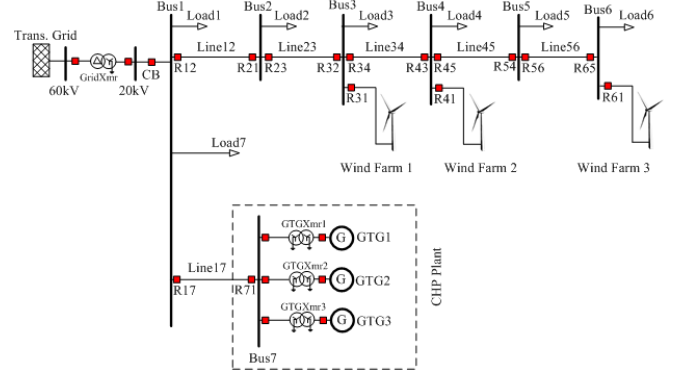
Trans. Grid
GridXmr
60kV
CB
20kV
Bus1
Load1
R12
Line12
R21
Bus2
Load2
R23
Line23
R32
Bus3
Load3
R34
R31
Line34
R43
Bus4
Load4
R45
R41
Line45
R54
Bus5
Load5
R56
Line56
R65
Bus6
Load6
R61
Wind Farm 1
Wind Farm 2
Wind Farm 3
Load7
Line17
R17
R71
GTGXmr1
G
GTG1
GTGXmr2
G
GTG2
GTGXmr3
G
GTG3
CHP Plant
Bus7